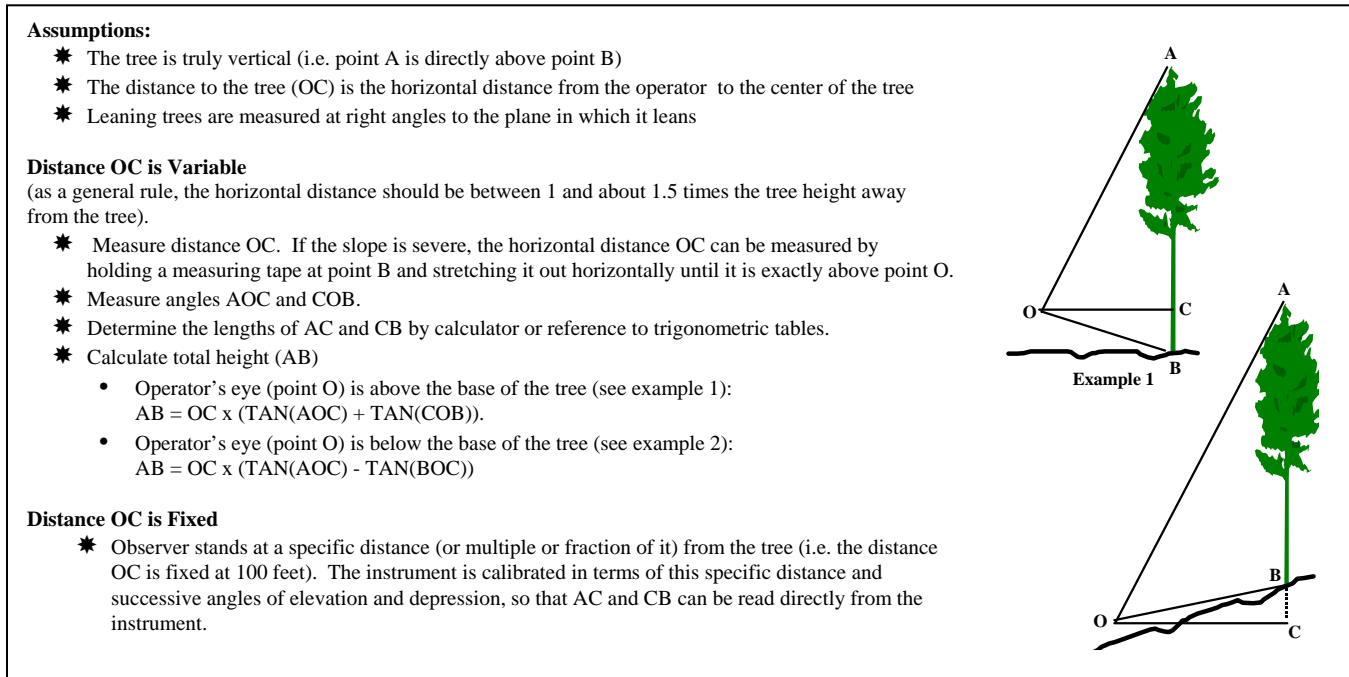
**Assumptions:**

✸ The tree is truly vertical (i.e. point A is directly above point B)

✸ The distance to the tree (OC) is the horizontal distance from the operator to the center of the tree

✸ Leaning trees are measured at right angles to the plane in which it leans

**Distance OC is Variable**
(as a general rule, the horizontal distance should be between 1 and about 1.5 times the tree height away from the tree).

✸ Measure distance OC. If the slope is severe, the horizontal distance OC can be measured by holding a measuring tape at point B and stretching it out horizontally until it is exactly above point O.

✸ Measure angles AOC and COB.

✸ Determine the lengths of AC and CB by calculator or reference to trigonometric tables.

✸ Calculate total height (AB)

• Operator's eye (point O) is above the base of the tree (see example 1):
AB = OC x (TAN(AOC) + TAN(COB)).

• Operator's eye (point O) is below the base of the tree (see example 2):
AB = OC x (TAN(AOC) - TAN(BOC))

**Distance OC is Fixed**

✸ Observer stands at a specific distance (or multiple or fraction of it) from the tree (i.e. the distance OC is fixed at 100 feet). The instrument is calibrated in terms of this specific distance and successive angles of elevation and depression, so that AC and CB can be read directly from the instrument.

A
O
C
B
Example 1

A
B
O
C